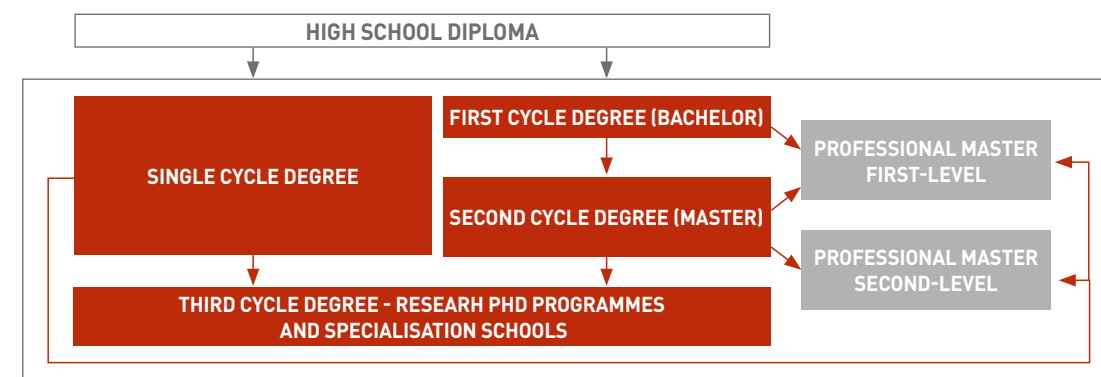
HIGH SCHOOL DIPLOMA

SINGLE CYCLE DEGREE

FIRST CYCLE DEGREE (BACHELOR)

SECOND CYCLE DEGREE (MASTER)

PROFESSIONAL MASTER FIRST-LEVEL

PROFESSIONAL MASTER SECOND-LEVEL

THIRD CYCLE DEGREE - RESEARH PHD PROGRAMMES AND SPECIALISATION SCHOOLS